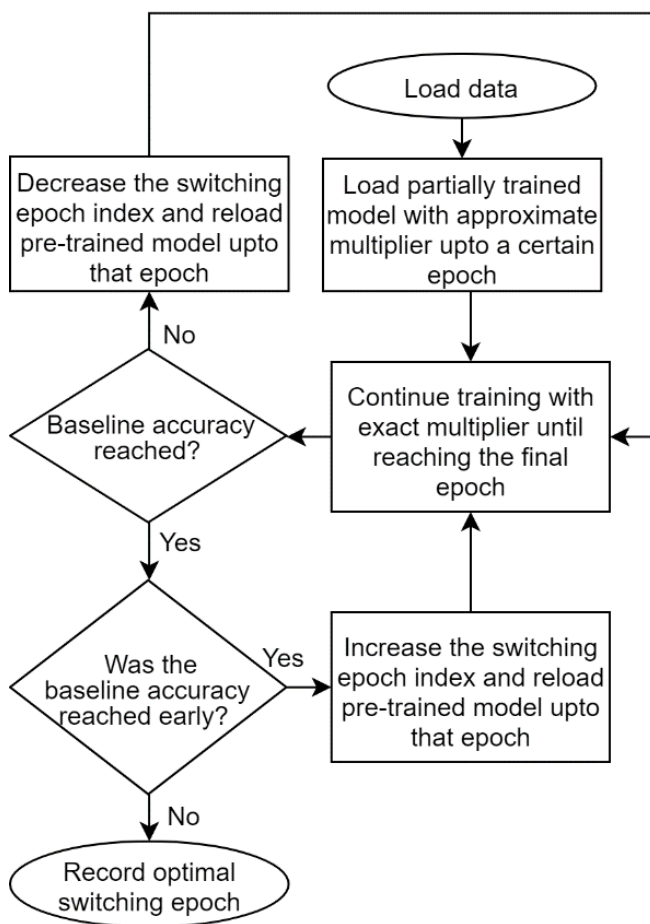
Load data

Decrease the switching epoch index and reload pre-trained model upto that epoch

Load partially trained model with approximate multiplier upto a certain epoch

No

Baseline accuracy reached?

Continue training with exact multiplier until reaching the final epoch

Yes

Was the baseline accuracy reached early?

Yes

Increase the switching epoch index and reload pre-trained model upto that epoch

No

Record optimal switching epoch